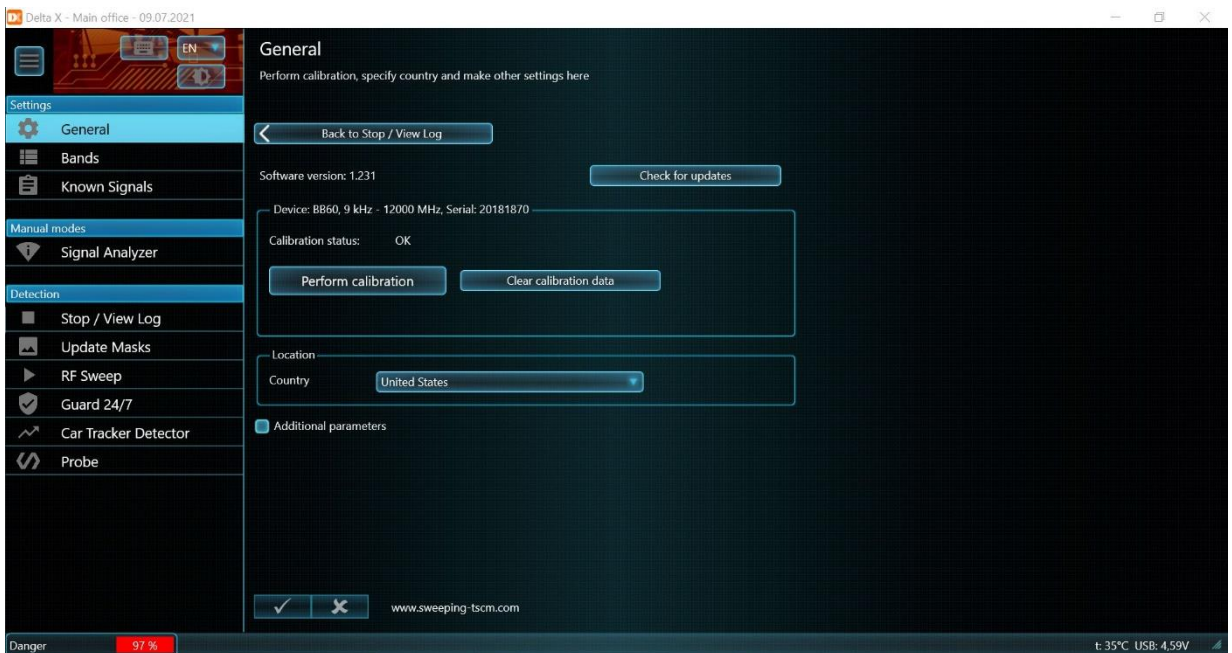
Delta X - Main office - 09.07.2021

EN

Settings
General
Bands
Known Signals

Manual modes
Signal Analyzer

Detection
Stop / View Log
Update Masks
RF Sweep
Guard 24/7
Car Tracker Detector
Probe

General
Perform calibration, specify country and make other settings here

Back to Stop / View Log

Software version: 1.231

Check for updates

Device: BB60, 9 kHz - 12000 MHz, Serial: 20181870

Calibration status: OK

Perform calibration

Clear calibration data

Location
Country United States

Additional parameters

www.sweeping-tscm.com

Danger 97 %

t: 35°C USB: 4,59V